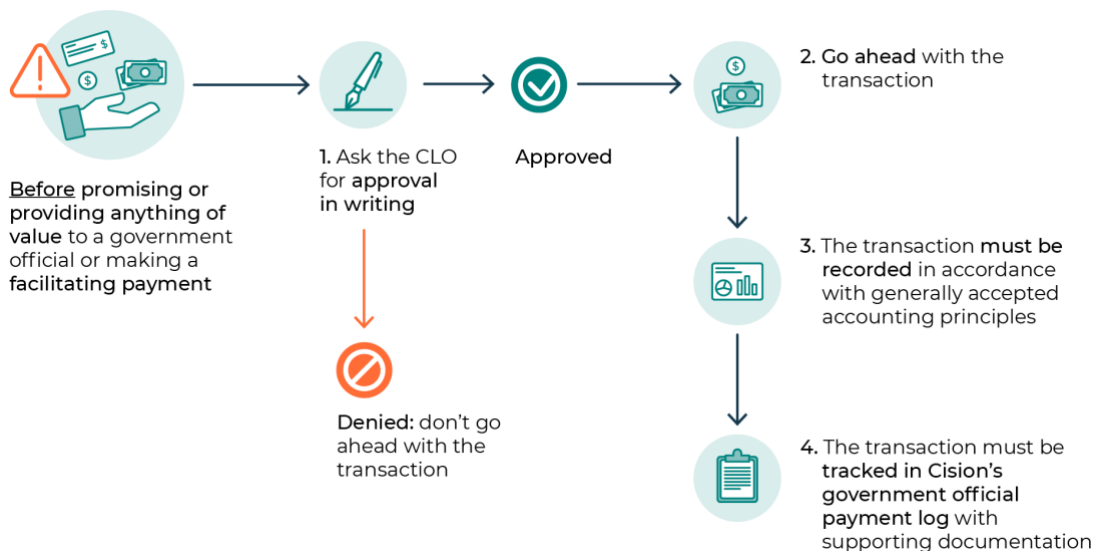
Before promising or providing anything of value to a government official or making a facilitating payment

1. Ask the CLO for approval in writing

Approved

2. Go ahead with the transaction

Denied: don't go ahead with the transaction

3. The transaction must be recorded in accordance with generally accepted accounting principles

4. The transaction must be tracked in Cision's government official payment log with supporting documentation